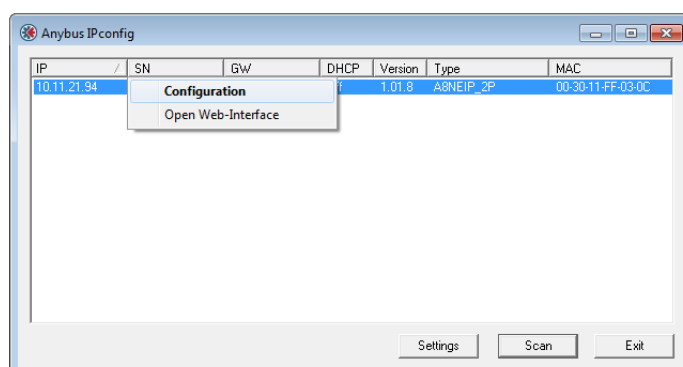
Anybus IPconfig

| IP | SN | GW | DHCP | Version | Type | MAC |
|---|---|---|---|---|---|---|
| 10.11.21.94 | | | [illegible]f | 1.01.8 | A8NEIP_2P | 00-30-11-FF-03-0C |

Configuration
Open Web-Interface

Settings
Scan
Exit